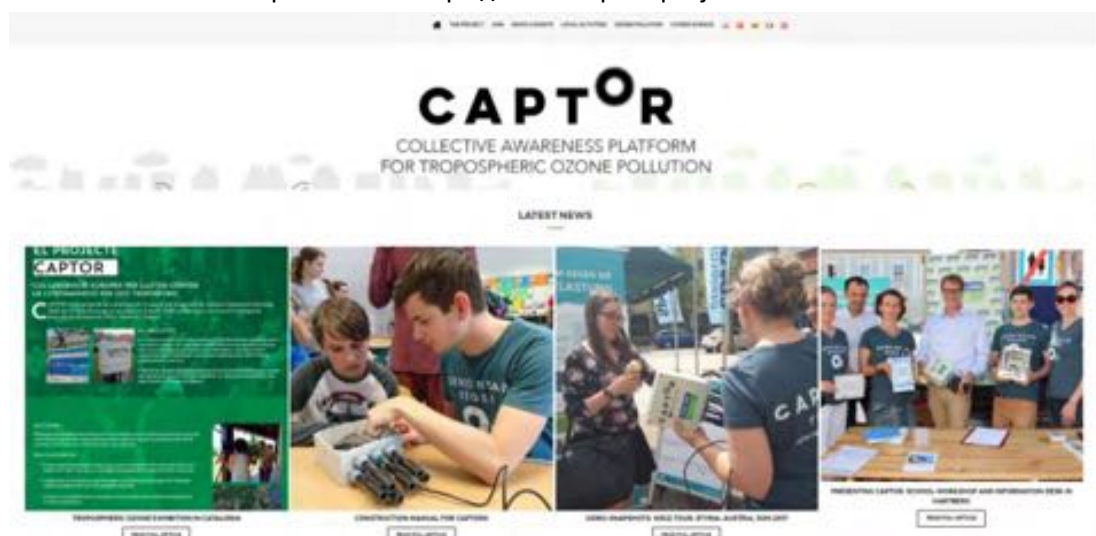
THE PROJECT · CAPS · MAKE A CAPTOR · LOCAL ACTIVITIES · OZONE POLLUTION · CITIZEN SCIENCE

CAPTOR

COLLECTIVE AWARENESS PLATFORM FOR TROPOSPHERIC OZONE POLLUTION

LATEST NEWS

EL PROJECTE
CAPTOR

TROPOSPHERIC OZONE EXHIBITION IN CATALONIA
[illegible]

CONSTRUCTION MANUAL FOR CAPTORS
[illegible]

DEMO SNAPSHOTS: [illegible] TOUR, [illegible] AUSTRIA, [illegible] 2017
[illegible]

PRESENTING CAPTOR: SCHOOL WORKSHOP AND INFORMATION DESK IN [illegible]
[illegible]